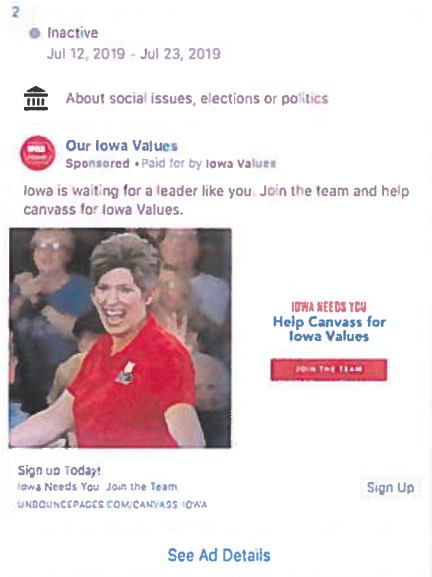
2

Inactive

Jul 12, 2019 - Jul 23, 2019

About social issues, elections or politics

Our Iowa Values

Sponsored • Paid for by Iowa Values

Iowa is waiting for a leader like you. Join the team and help canvass for Iowa Values.

IOWA NEEDS YOU

Help Canvass for Iowa Values

JOIN THE TEAM

Sign up Today!

Iowa Needs You Join the Team

UNBOUNCEPAGES.COM/CANVASS-IOWA

Sign Up

See Ad Details